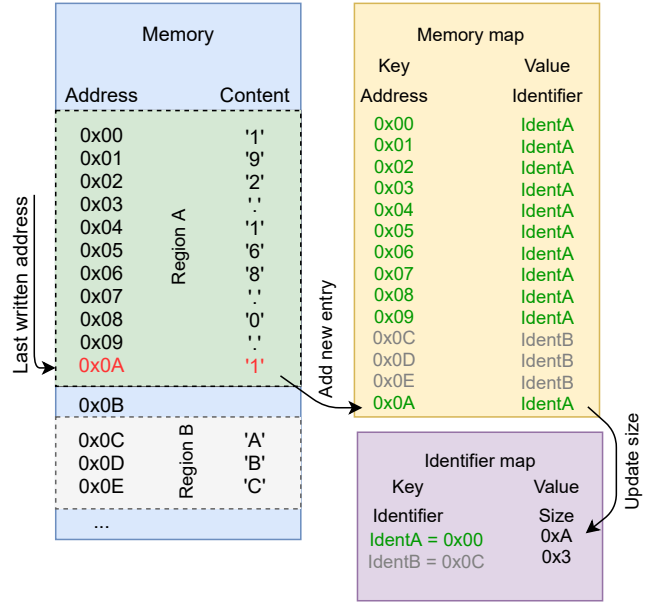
Memory

Address Content

| Address | Content |
|---|---|
| 0x00 | '1' |
| 0x01 | '9' |
| 0x02 | '2' |
| 0x03 | '.' |
| 0x04 | '1' |
| 0x05 | '6' |
| 0x06 | '8' |
| 0x07 | '.' |
| 0x08 | '0' |
| 0x09 | '.' |
| 0x0A | '1' |

Region A

Last written address

0x0B

| Address | Content |
|---|---|
| 0x0C | 'A' |
| 0x0D | 'B' |
| 0x0E | 'C' |

Region B

...

Add new entry

Memory map

| Key | Value |
|---|---|
| Address | Identifier |
| 0x00 | IdentA |
| 0x01 | IdentA |
| 0x02 | IdentA |
| 0x03 | IdentA |
| 0x04 | IdentA |
| 0x05 | IdentA |
| 0x06 | IdentA |
| 0x07 | IdentA |
| 0x08 | IdentA |
| 0x09 | IdentA |
| 0x0C | IdentB |
| 0x0D | IdentB |
| 0x0E | IdentB |
| 0x0A | IdentA |

Update size

Identifier map

| Key | Value |
|---|---|
| Identifier | Size |
| IdentA = 0x00 | 0xA |
| IdentB = 0x0C | 0x3 |